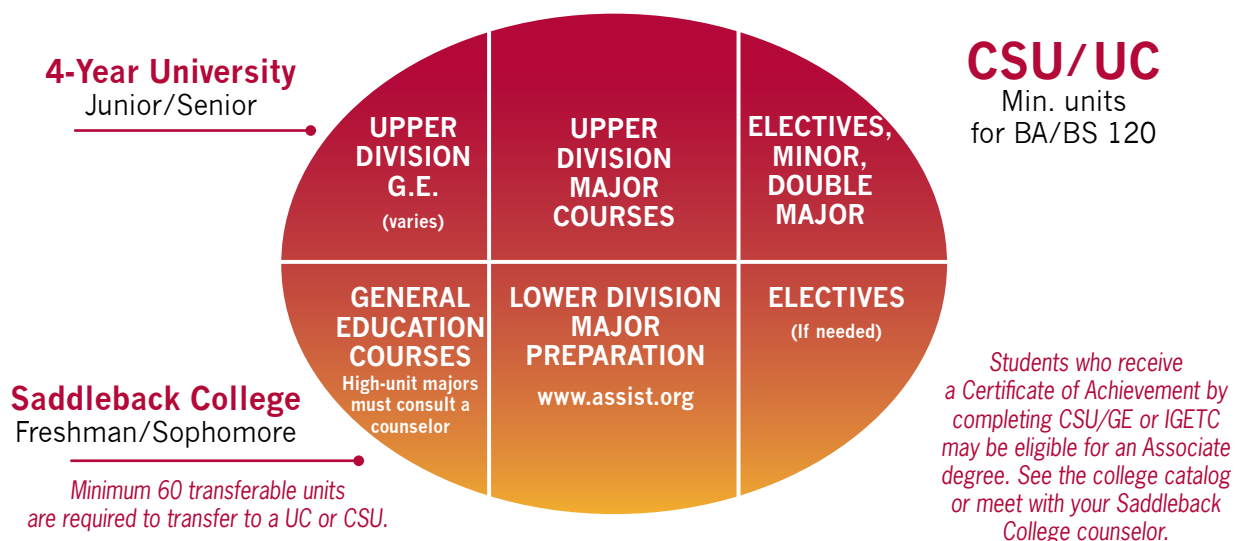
4-Year University
Junior/Senior

CSU/UC
Min. units for BA/BS 120

UPPER DIVISION G.E.
(varies)

UPPER DIVISION MAJOR COURSES

ELECTIVES, MINOR, DOUBLE MAJOR

GENERAL EDUCATION COURSES
High-unit majors must consult a counselor

LOWER DIVISION MAJOR PREPARATION
www.assist.org

ELECTIVES
(If needed)

Saddleback College
Freshman/Sophomore

Minimum 60 transferable units are required to transfer to a UC or CSU.

Students who receive a Certificate of Achievement by completing CSU/GE or IGETC may be eligible for an Associate degree. See the college catalog or meet with your Saddleback College counselor.